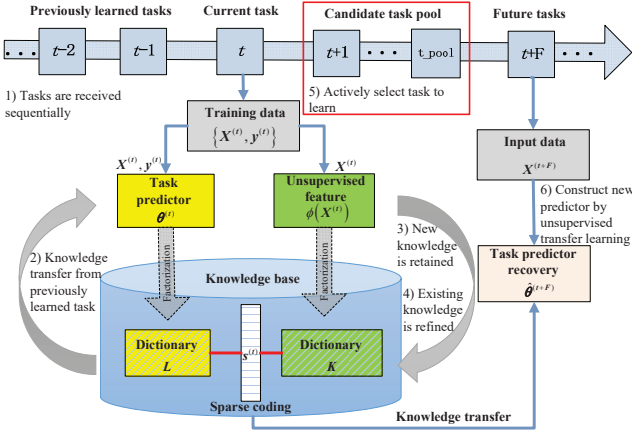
Previously learned tasks

Current task

Candidate task pool

Future tasks

$t-2$

$t-1$

$t$

$t+1$

t_pool

$t+F$

1) Tasks are received sequentially

5) Actively select task to learn

Training data

$\left\{X^{(t)}, y^{(t)}\right\}$

$X^{(t)}, y^{(t)}$

$X^{(t)}$

Task predictor $\theta^{(t)}$

Unsupervised feature $\phi\left(X^{(t)}\right)$

Input data

$X^{(t+F)}$

6) Construct new predictor by unsupervised transfer learning

2) Knowledge transfer from previously learned task

3) New knowledge is retained

4) Existing knowledge is refined

Task predictor recovery

$\hat{\theta}^{(t+F)}$

Factorization

Factorization

Knowledge base

Dictionary $L$

$s^{(t)}$

Dictionary $K$

Sparse coding

Knowledge transfer